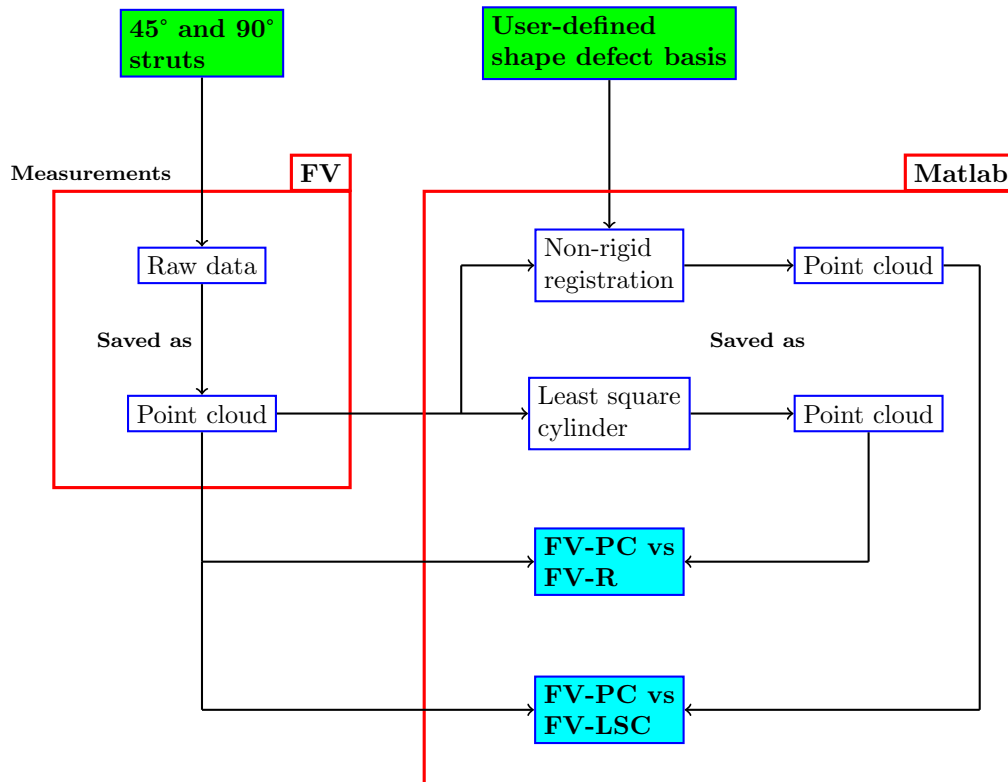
45° and 90° struts

User-defined shape defect basis

Measurements

FV

Matlab

Raw data

Saved as

Point cloud

Non-rigid registration

Point cloud

Saved as

Least square cylinder

Point cloud

FV-PC vs FV-R

FV-PC vs FV-LSC